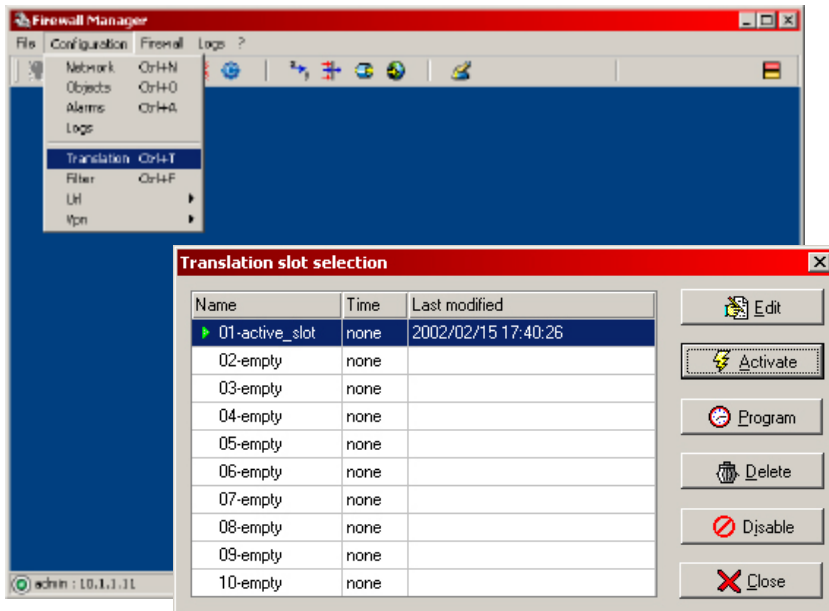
Firewall Manager

File Configuration Firewall Logs ?

Network Ctrl+N
Objects Ctrl+O
Alarms Ctrl+A
Logs
Translation Ctrl+T
Filter Ctrl+F
Url
Vpn

admin : 10.1.1.11

Translation slot selection

| Name | Time | Last modified |
|---|---|---|
| 01-active_slot | none | 2002/02/15 17:40:26 |
| 02-empty | none | |
| 03-empty | none | |
| 04-empty | none | |
| 05-empty | none | |
| 06-empty | none | |
| 07-empty | none | |
| 08-empty | none | |
| 09-empty | none | |
| 10-empty | none | |

Edit
Activate
Program
Delete
Disable
Close